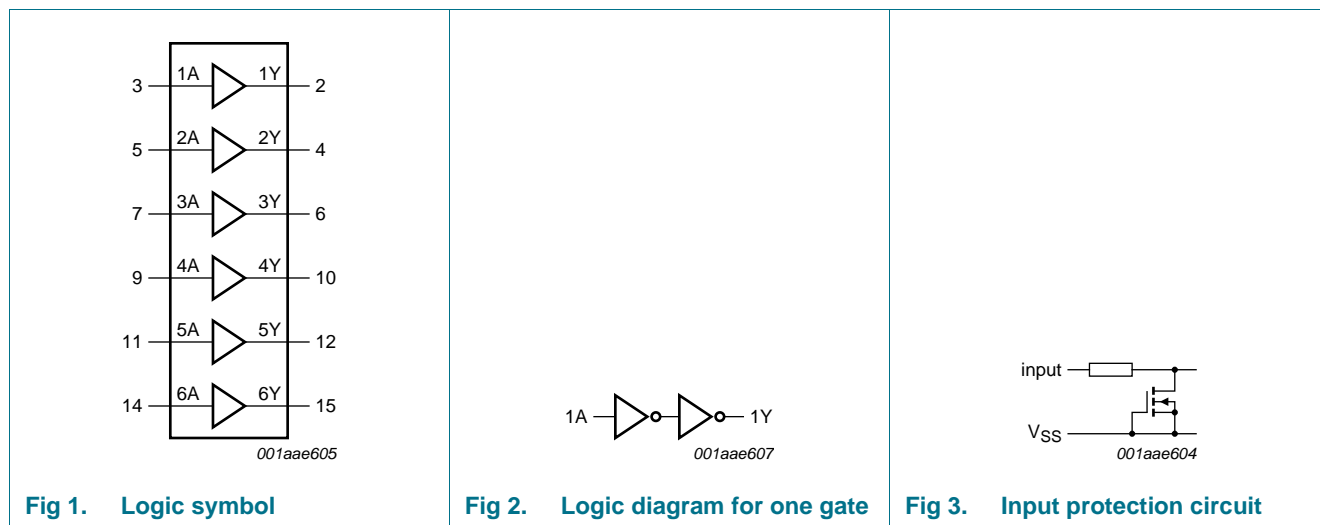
3 1A 1Y 2
5 2A 2Y 4
7 3A 3Y 6
9 4A 4Y 10
11 5A 5Y 12
14 6A 6Y 15

001aae605

Fig 1. Logic symbol

1A 1Y

001aae607

Fig 2. Logic diagram for one gate

input

$V_{SS}$

001aae604

Fig 3. Input protection circuit